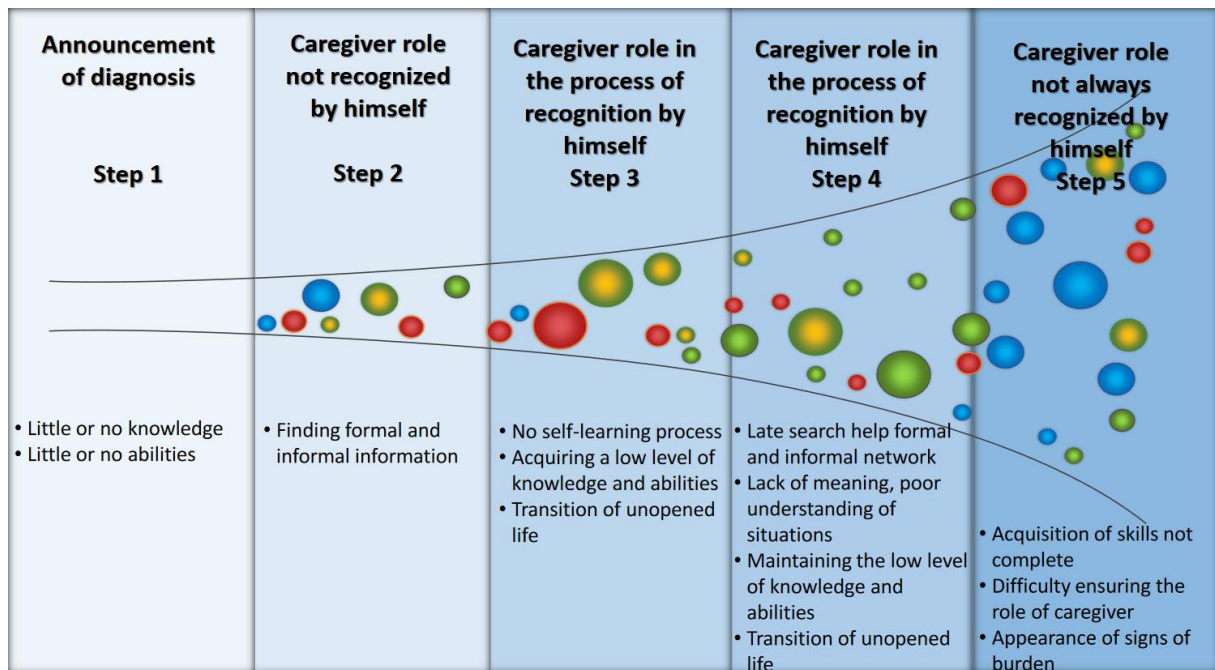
Announcement of diagnosis

Step 1

Caregiver role not recognized by himself

Step 2

Caregiver role in the process of recognition by himself
Step 3

Caregiver role in the process of recognition by himself
Step 4

Caregiver role not always recognized by himself
Step 5

• Little or no knowledge
• Little or no abilities

• Finding formal and informal information

• No self-learning process
• Acquiring a low level of knowledge and abilities
• Transition of unopened life

• Late search help formal and informal network
• Lack of meaning, poor understanding of situations
• Maintaining the low level of knowledge and abilities
• Transition of unopened life

• Acquisition of skills not complete
• Difficulty ensuring the role of caregiver
• Appearance of signs of burden